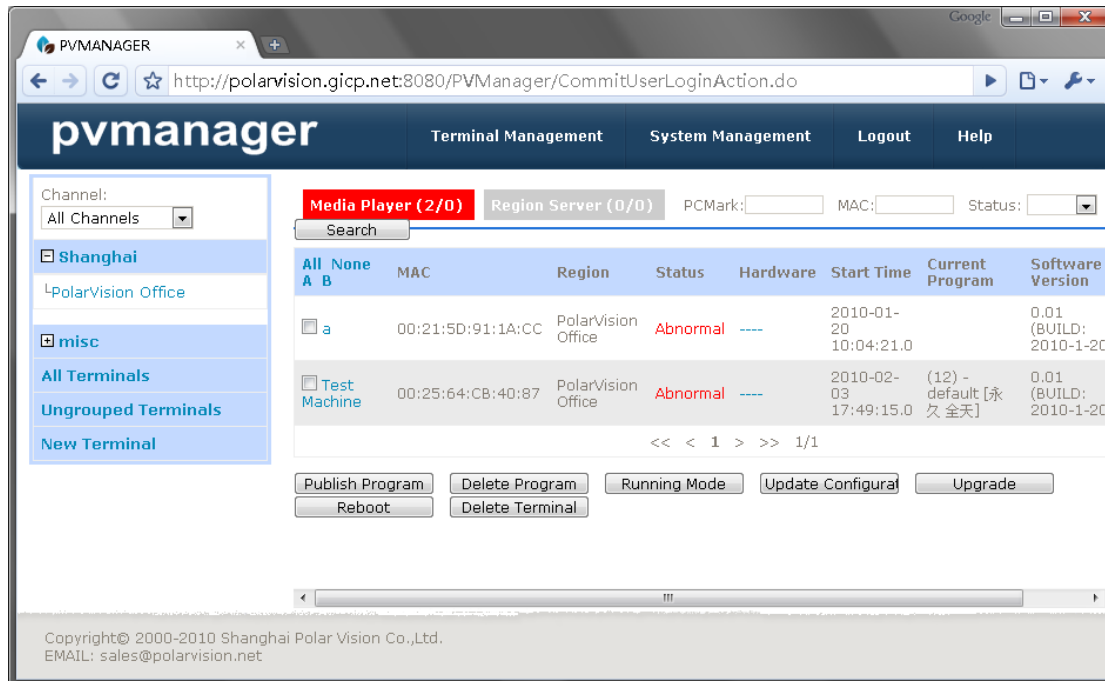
Google

PVMANAGER ×

http://polarvision.gicp.net:8080/PVManager/CommitUserLoginAction.do

pvmanager

Terminal Management System Management Logout Help

Channel:
All Channels

⊟ Shanghai
└PolarVision Office
⊞ misc
All Terminals
Ungrouped Terminals
New Terminal

Media Player (2/0) Region Server (0/0) PCMark: MAC: Status:

Search

| All None A B | MAC | Region | Status | Hardware | Start Time | Current Program | Software Version |
|---|---|---|---|---|---|---|---|
| a | 00:21:5D:91:1A:CC | PolarVision Office | Abnormal | ---- | 2010-01-20 10:04:21.0 | | 0.01 (BUILD: 2010-1-20 |
| Test Machine | 00:25:64:CB:40:87 | PolarVision Office | Abnormal | ---- | 2010-02-03 17:49:15.0 | (12) - default [永久全天] | 0.01 (BUILD: 2010-1-20 |

<< < 1 > >> 1/1

Publish Program Delete Program Running Mode Update Configurat Upgrade
Reboot Delete Terminal

Copyright© 2000-2010 Shanghai Polar Vision Co.,Ltd.
EMAIL: sales@polarvision.net